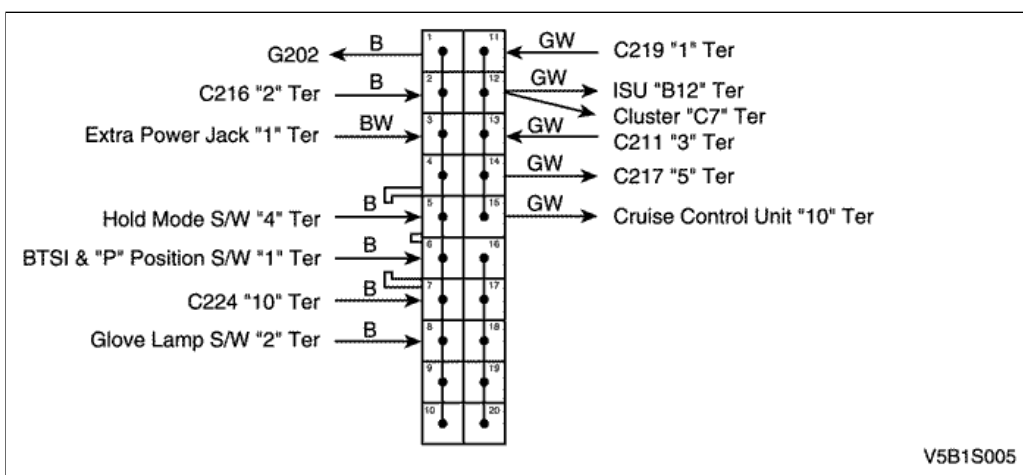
G202
B
C216 "2" Ter
B
Extra Power Jack "1" Ter
BW
Hold Mode S/W "4" Ter
B
BTSI & "P" Position S/W "1" Ter
B
C224 "10" Ter
B
Glove Lamp S/W "2" Ter
B

1
2
3
4
5
6
7
8
9
10
11
12
13
14
15
16
17
18
19
20

GW
C219 "1" Ter
GW
ISU "B12" Ter
Cluster "C7" Ter
GW
C211 "3" Ter
GW
C217 "5" Ter
GW
Cruise Control Unit "10" Ter

V5B1S005